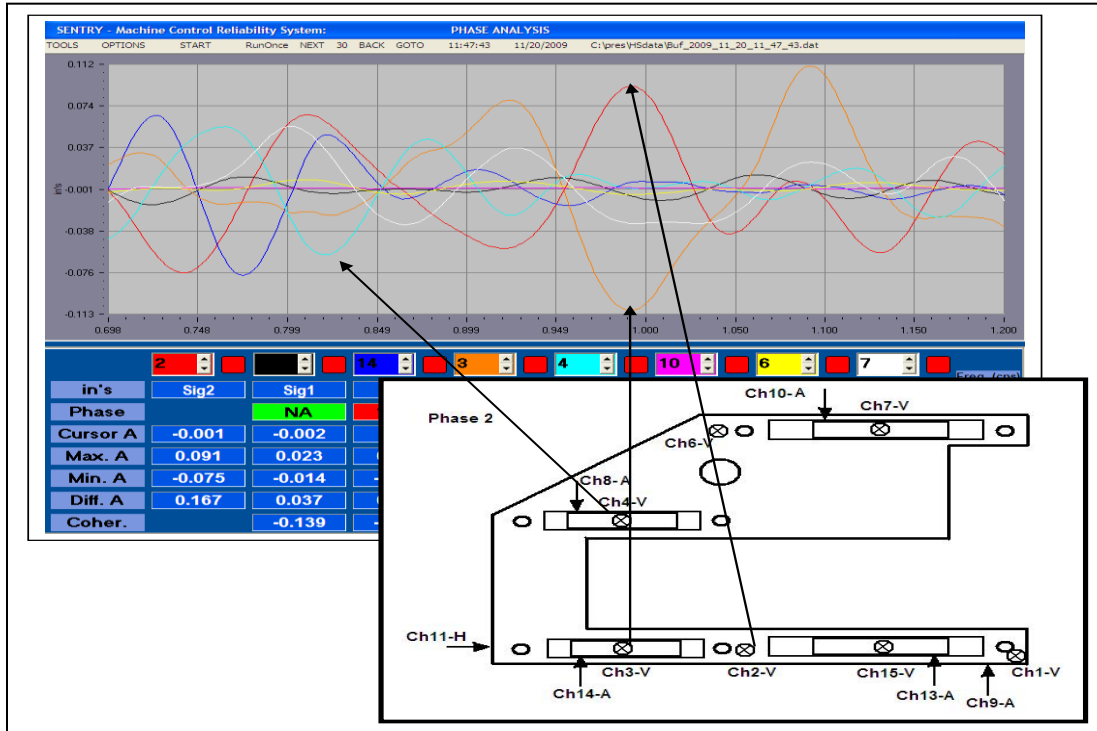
SENTRY - Machine Control Reliability System: PHASE ANALYSIS

TOOLS OPTIONS START RunOnce NEXT 30 BACK GOTO 11:47:43 11/20/2009 C:\pres\HSdata\Buf_2009_11_20_11_47_43.dat

0.112
0.074
0.037
-0.001
-0.038
-0.076
-0.113

in's

0.698 0.748 0.799 0.849 0.899 0.949 1.000 1.050 1.100 1.150 1.200

2 14 3 4 10 6 7

Freq. (cps)

| in's | Sig2 | Sig1 |
|---|---|---|
| Phase | | NA |
| Cursor A | -0.001 | -0.002 |
| Max. A | 0.091 | 0.023 |
| Min. A | -0.075 | -0.014 |
| Diff. A | 0.167 | 0.037 |
| Coher. | | -0.139 |

Phase 2

Ch10-A
Ch7-V
Ch6-V
Ch8-A
Ch4-V
Ch11-H
Ch3-V
Ch2-V
Ch15-V
Ch1-V
Ch14-A
Ch13-A
Ch9-A